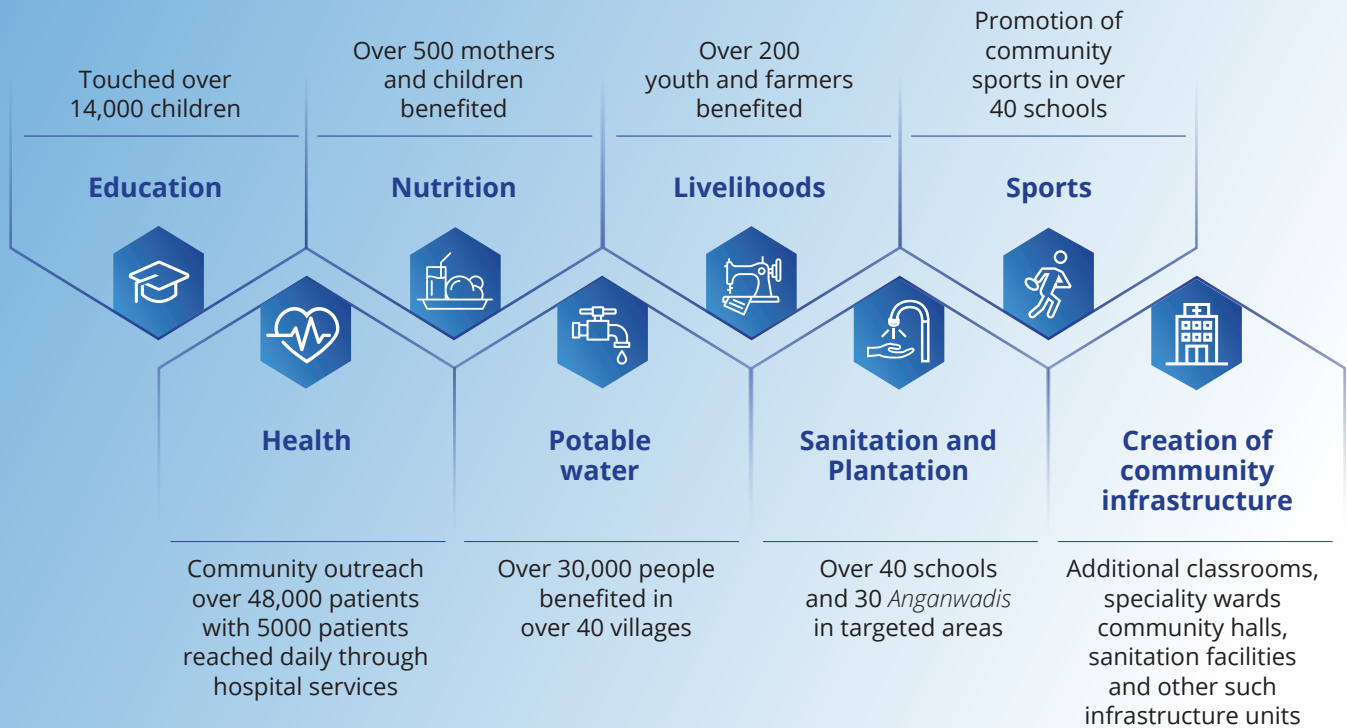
Touched over 14,000 children

Education

Over 500 mothers and children benefited

Nutrition

Over 200 youth and farmers benefited

Livelihoods

Promotion of community sports in over 40 schools

Sports

Health

Community outreach over 48,000 patients with 5000 patients reached daily through hospital services

Potable water

Over 30,000 people benefited in over 40 villages

Sanitation and Plantation

Over 40 schools and 30 *Anganwadis* in targeted areas

Creation of community infrastructure

Additional classrooms, speciality wards community halls, sanitation facilities and other such infrastructure units